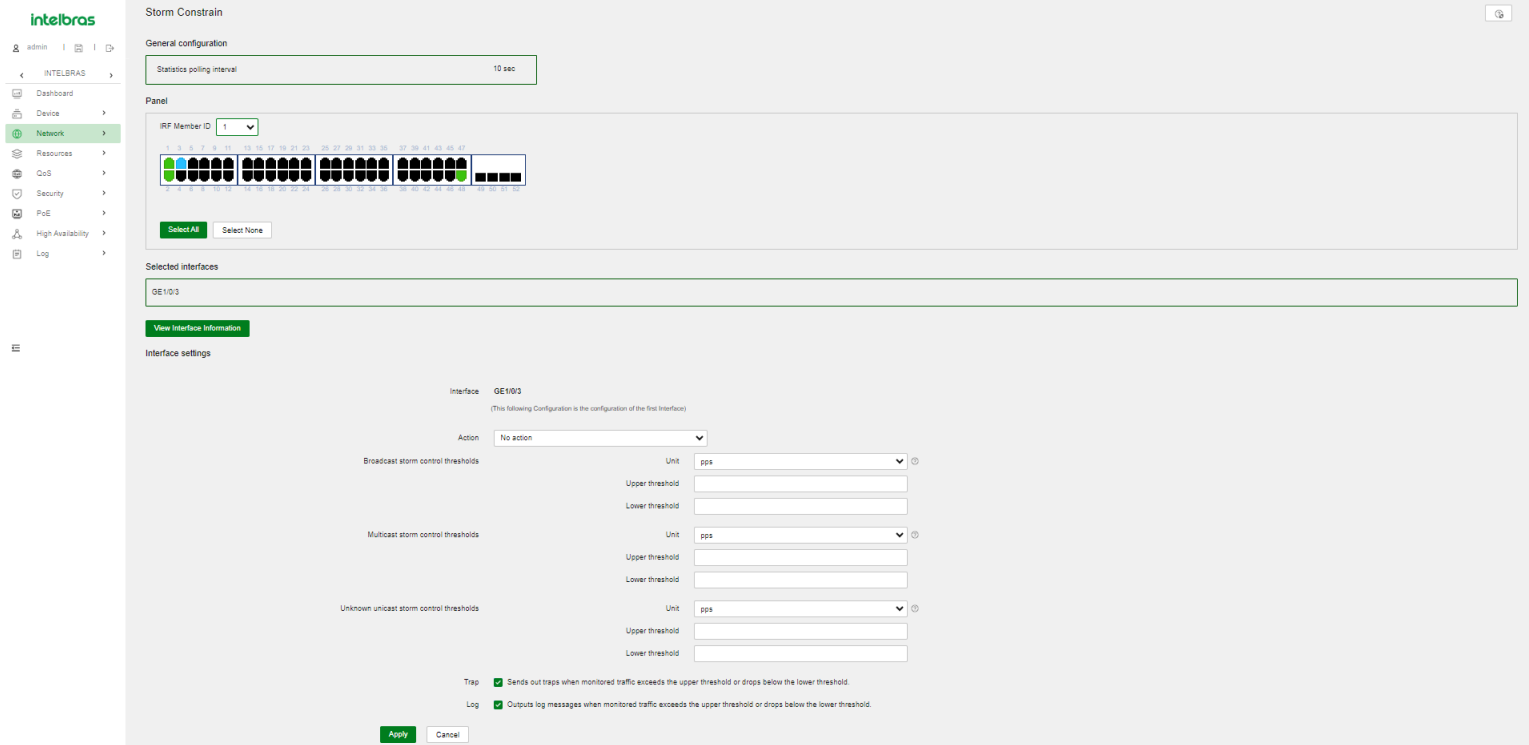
intelbras

admin

INTELBRAS

Dashboard
Device
Network
Resources
QoS
Security
PoE
High Availability
Log

Storm Constrain

General configuration

Statistics polling interval 10 sec

Panel

IRF Member ID 1

1 3 5 7 9 11 13 15 17 19 21 23 25 27 29 31 33 35 37 39 41 43 45 47

2 4 6 8 10 12 14 16 18 20 22 24 26 28 30 32 34 36 38 40 42 44 46 48 49 50 51 52

Select All Select None

Selected interfaces

GE1/0/3

View Interface Information

Interface settings

Interface GE1/0/3
(This following Configuration is the configuration of the first Interface)

Action No action

Broadcast storm control thresholds Unit pps
Upper threshold
Lower threshold

Multicast storm control thresholds Unit pps
Upper threshold
Lower threshold

Unknown unicast storm control thresholds Unit pps
Upper threshold
Lower threshold

Trap Sends out traps when monitored traffic exceeds the upper threshold or drops below the lower threshold.

Log Outputs log messages when monitored traffic exceeds the upper threshold or drops below the lower threshold.

Apply Cancel